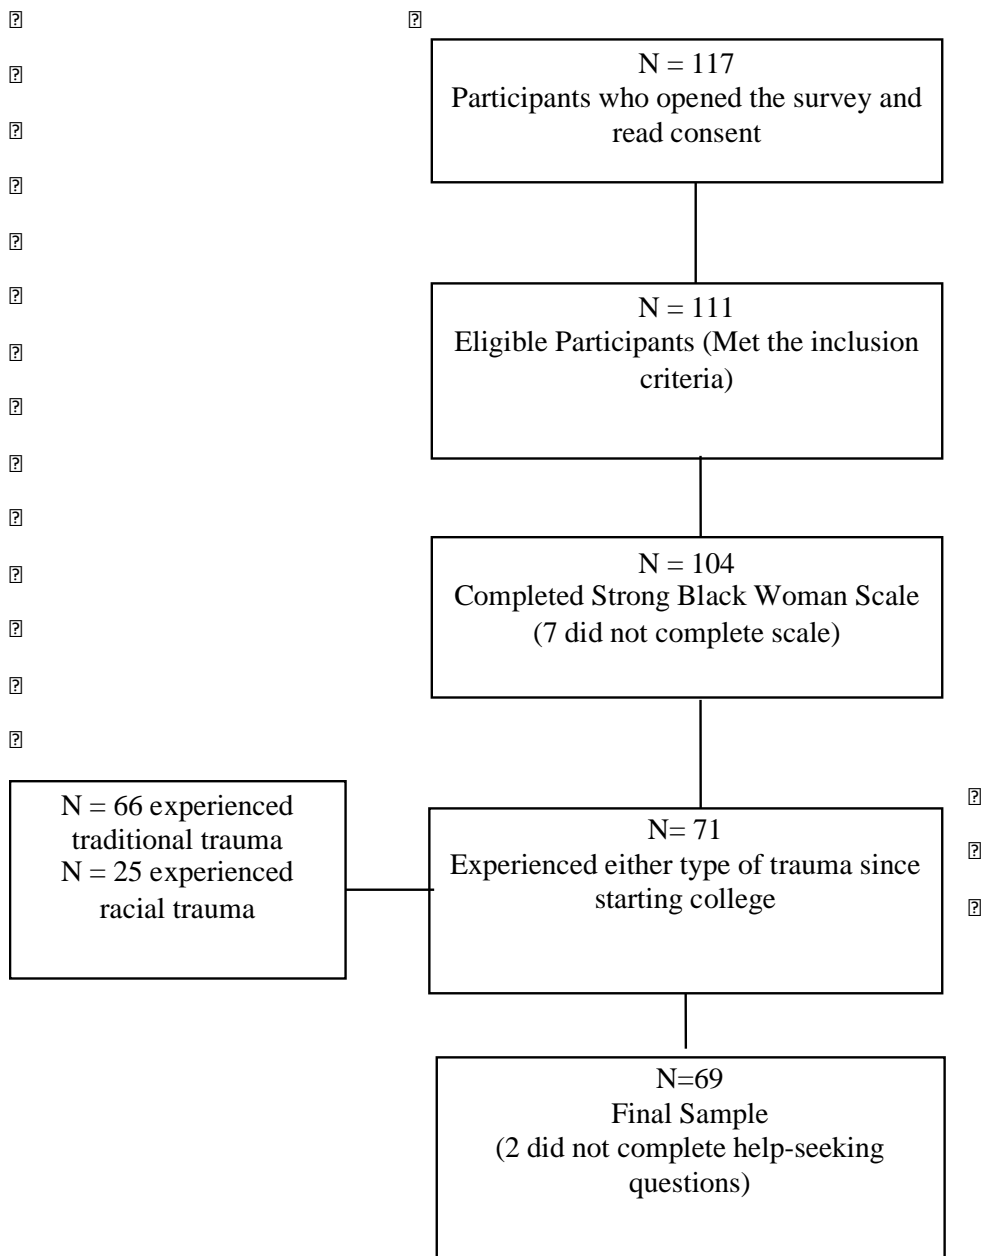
N = 117
Participants who opened the survey and read consent

N = 111
Eligible Participants (Met the inclusion criteria)

N = 104
Completed Strong Black Woman Scale
(7 did not complete scale)

N = 66 experienced traditional trauma
N = 25 experienced racial trauma

N= 71
Experienced either type of trauma since starting college

N=69
Final Sample
(2 did not complete help-seeking questions)